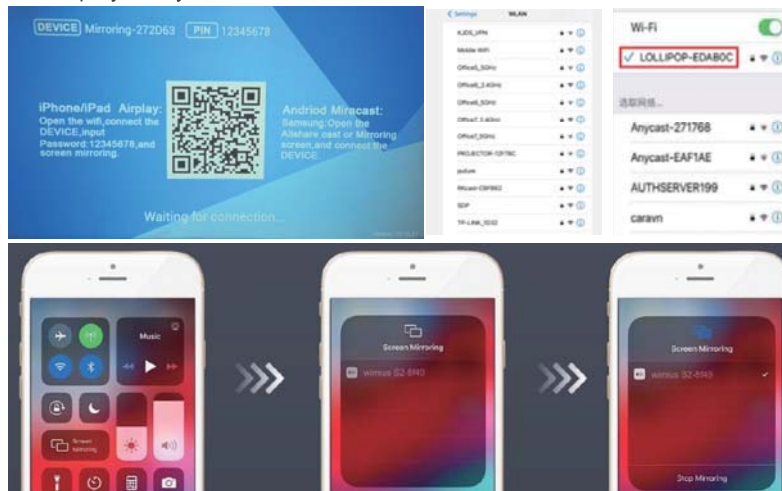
DEVICE Mirroring-272D63 PIN 12345678

iPhone/iPad Airplay: Open the wifi,connect the DEVICE,input Password:12345678,and screen mirroring.

Andriod Miracast: Samsung: Open the Allshare cast or Mirroring screen,and connect the DEVICE.

Waiting for connection...

< Settings WLAN

KJDS_VPN
Mobile WiFi
Office5_5GHz
Office6_2.4GHz
Office6_5GHz
Office7_2.4GHz
Office7_5GHz
PROJECTOR-72F76C
putum
Ricoen-C9F662
SDP
TP-LINK_1D32

Wi-Fi
✓ LOLLIPOP-EDAB0C
选取网络...
Anycast-271768
Anycast-EAF1AE
AUTHSERVER199
caravn

Music

Screen Mirroring

Screen Mirroring
wimius S2-8N3

Screen Mirroring
wimius S2-8N3

Stop Mirroring